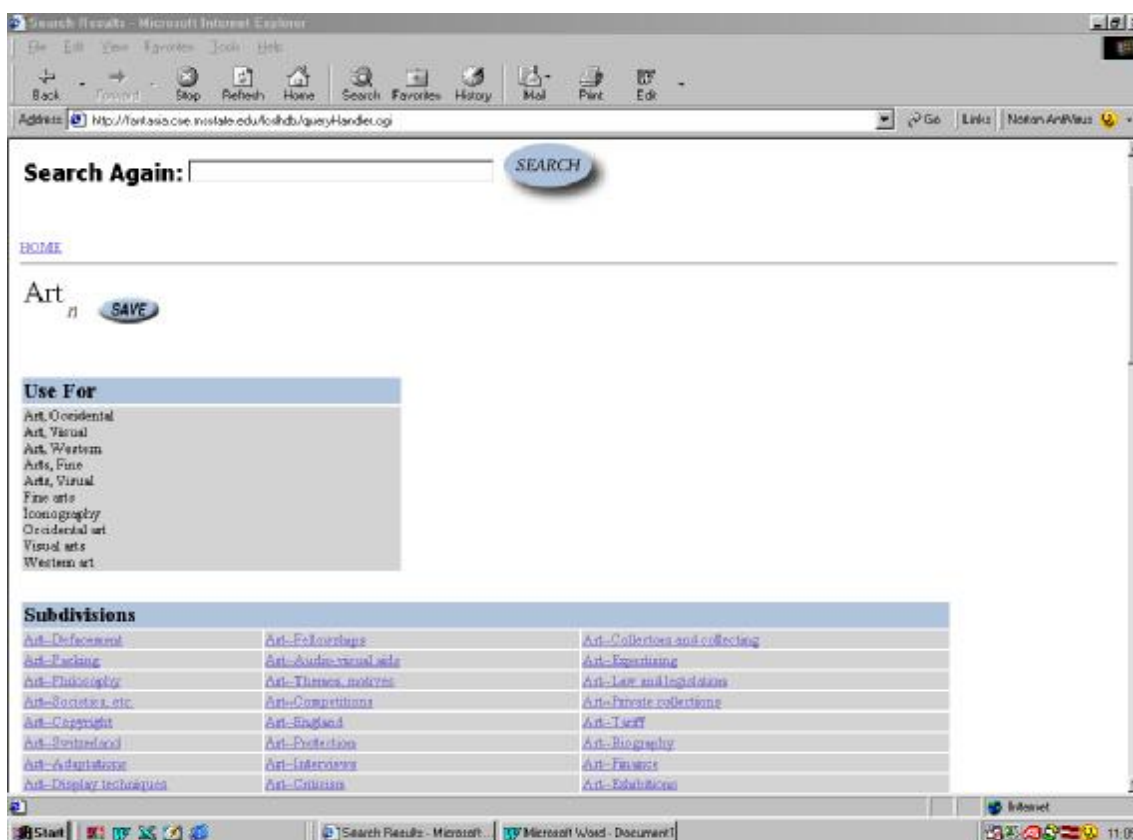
Search Results - Microsoft Internet Explorer

File Edit View Favorites Tools Help

Back Forward Stop Refresh Home Search Favorites History Mail Print Edit

Address http://fantasia.cse.mstate.edu/lcshdb/queryHandler.cgi

Go Links Norton AntiVirus

Search Again: SEARCH

HOME

Art n SAVE

Use For

Art, Occidental
Art, Visual
Art, Western
Arts, Fine
Arts, Visual
Fine arts
Iconography
Occidental art
Visual arts
Western art

Subdivisions

| | | |
|---|---|---|
| Art--Defacement | Art--Fellowships | Art--Collectors and collecting |
| Art--Packing | Art--Audio-visual aids | Art--Expertising |
| Art--Philosophy | Art--Themes, motives | Art--Law and legislation |
| Art--Societies, etc. | Art--Competitions | Art--Private collections |
| Art--Copyright | Art--England | Art--Tariff |
| Art--Switzerland | Art--Protection | Art--Biography |
| Art--Adaptations | Art--Interviews | Art--Finance |
| Art--Display techniques | Art--Criticism | Art--Exhibitions |

Internet

Start Search Results - Microsoft... Microsoft Word - Document1 11:0